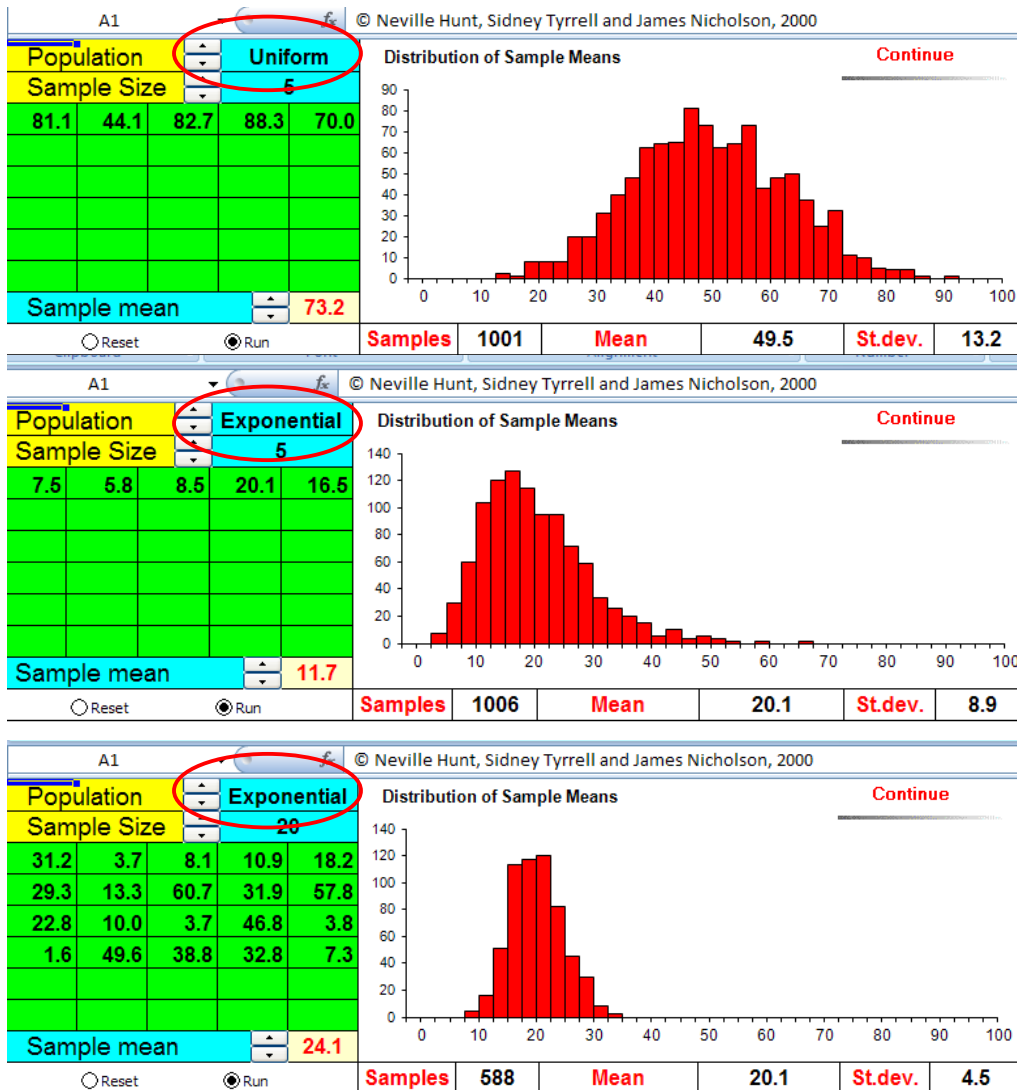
A1 © Neville Hunt, Sidney Tyrrell and James Nicholson, 2000

Population | Uniform
Sample Size | 5

| 81.1 | 44.1 | 82.7 | 88.3 | 70.0 |
|---|---|---|---|---|

Sample mean 73.2

Reset Run

Distribution of Sample Means

Continue

90 80 70 60 50 40 30 20 10 0

0 10 20 30 40 50 60 70 80 90 100

| Samples | 1001 | Mean | 49.5 | St.dev. | 13.2 |
|---|---|---|---|---|---|

A1 © Neville Hunt, Sidney Tyrrell and James Nicholson, 2000

Population | Exponential
Sample Size | 5

| 7.5 | 5.8 | 8.5 | 20.1 | 16.5 |
|---|---|---|---|---|

Sample mean 11.7

Reset Run

Distribution of Sample Means

Continue

140 120 100 80 60 40 20 0

0 10 20 30 40 50 60 70 80 90 100

| Samples | 1006 | Mean | 20.1 | St.dev. | 8.9 |
|---|---|---|---|---|---|

A1 © Neville Hunt, Sidney Tyrrell and James Nicholson, 2000

Population | Exponential
Sample Size | 20

| 31.2 | 3.7 | 8.1 | 10.9 | 18.2 |
|---|---|---|---|---|
| 29.3 | 13.3 | 60.7 | 31.9 | 57.8 |
| 22.8 | 10.0 | 3.7 | 46.8 | 3.8 |
| 1.6 | 49.6 | 38.8 | 32.8 | 7.3 |

Sample mean 24.1

Reset Run

Distribution of Sample Means

Continue

140 120 100 80 60 40 20 0

0 10 20 30 40 50 60 70 80 90 100

| Samples | 588 | Mean | 20.1 | St.dev. | 4.5 |
|---|---|---|---|---|---|